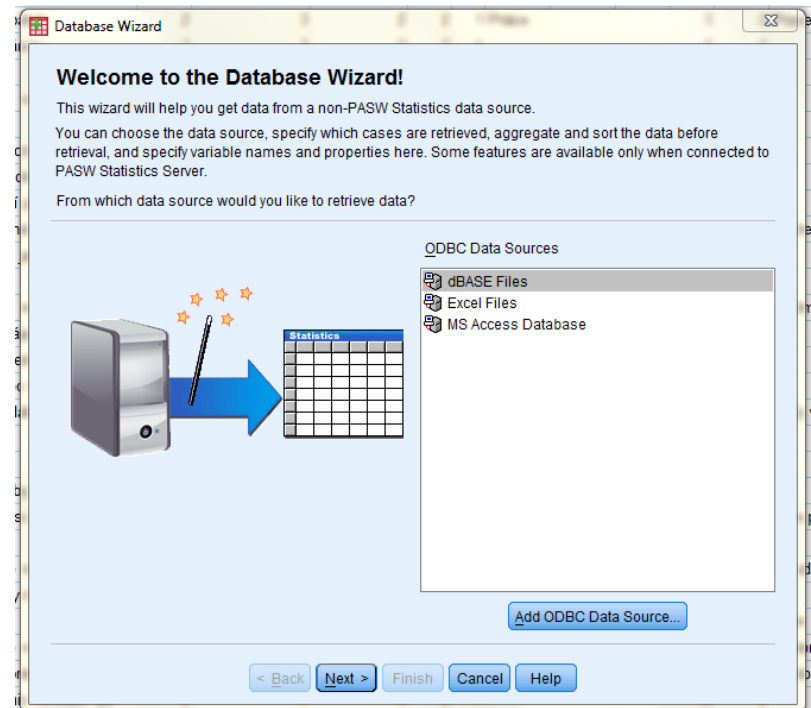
Database Wizard

Welcome to the Database Wizard!

This wizard will help you get data from a non-PASW Statistics data source.

You can choose the data source, specify which cases are retrieved, aggregate and sort the data before retrieval, and specify variable names and properties here. Some features are available only when connected to PASW Statistics Server.

From which data source would you like to retrieve data?

Statistics

ODBC Data Sources

dBASE Files
Excel Files
MS Access Database

Add ODBC Data Source...

< Back
Next >
Finish
Cancel
Help